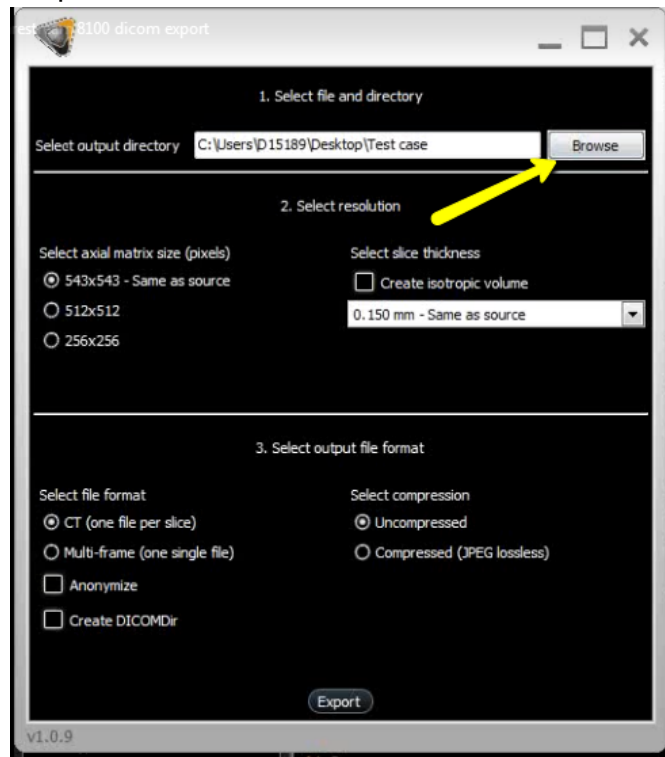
est 8100 dicom export

1. Select file and directory

Select output directory C:\Users\D15189\Desktop\Test case Browse

2. Select resolution

Select axial matrix size (pixels)
543x543 - Same as source
512x512
256x256

Select slice thickness
Create isotropic volume
0.150 mm - Same as source

3. Select output file format

Select file format
CT (one file per slice)
Multi-frame (one single file)
Anonymize
Create DICOMDir

Select compression
Uncompressed
Compressed (JPEG lossless)

Export

v1.0.9